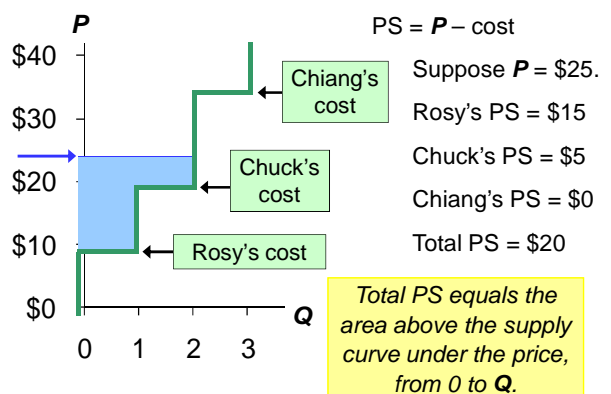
P

$40

$30

$20

$10

$0

0 1 2 3

Q

Chiang's cost

Chuck's cost

Rosy's cost

PS = P – cost

Suppose P = $25.

Rosy's PS = $15

Chuck's PS = $5

Chiang's PS = $0

Total PS = $20

Total PS equals the area above the supply curve under the price, from 0 to Q.